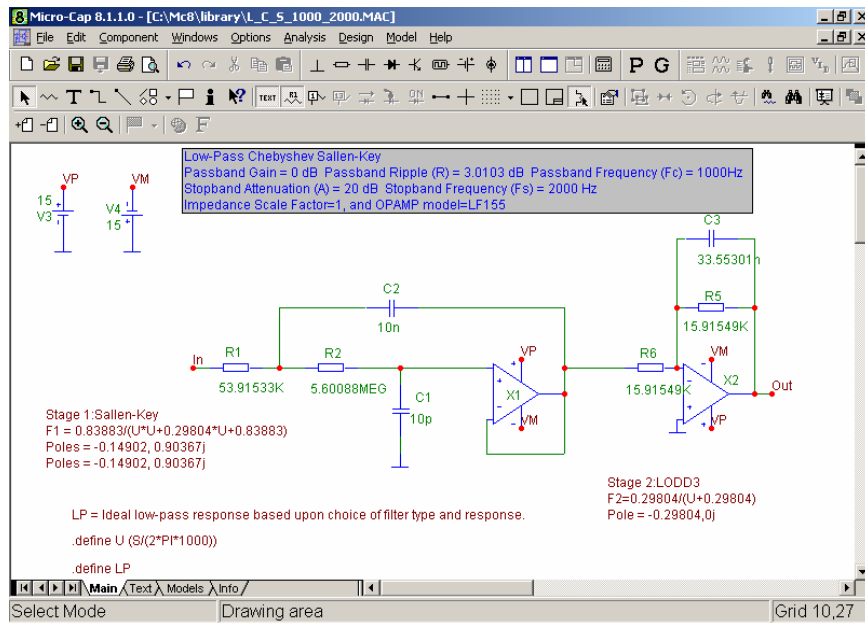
Micro-Cap 8.1.1.0 - [C:\Mc8\library\L_C_S_1000_2000.MAC]

File Edit Component Windows Options Analysis Design Model Help

P G

TEXT

F

Low-Pass Chebyshev Sallen-Key
Passband Gain = 0 dB Passband Ripple (R) = 3.0103 dB Passband Frequency (Fc) = 1000Hz
Stopband Attenuation (A) = 20 dB Stopband Frequency (Fs) = 2000 Hz
Impedance Scale Factor=1, and OPAMP model=LF155

VP
15
V3

VM
V4
15

C3
33.55301n

R5
15.91549K

C2
10n

In
R1
53.91533K

R2
5.60088MEG

C1
10p

VP
X1
VM

R6
15.91549K

VM
X2
VP

Out

Stage 1:Sallen-Key
F1 = 0.83883/(U*U+0.29804*U+0.83883)
Poles = -0.14902, 0.90367j
Poles = -0.14902, 0.90367j

Stage 2:LODD3
F2=0.29804/(U+0.29804)
Pole = -0.29804,0j

LP = Ideal low-pass response based upon choice of filter type and response.

.define U (S/(2*PI*1000))

.define LP

Main Text Models Info

Select Mode
Drawing area
Grid 10,27